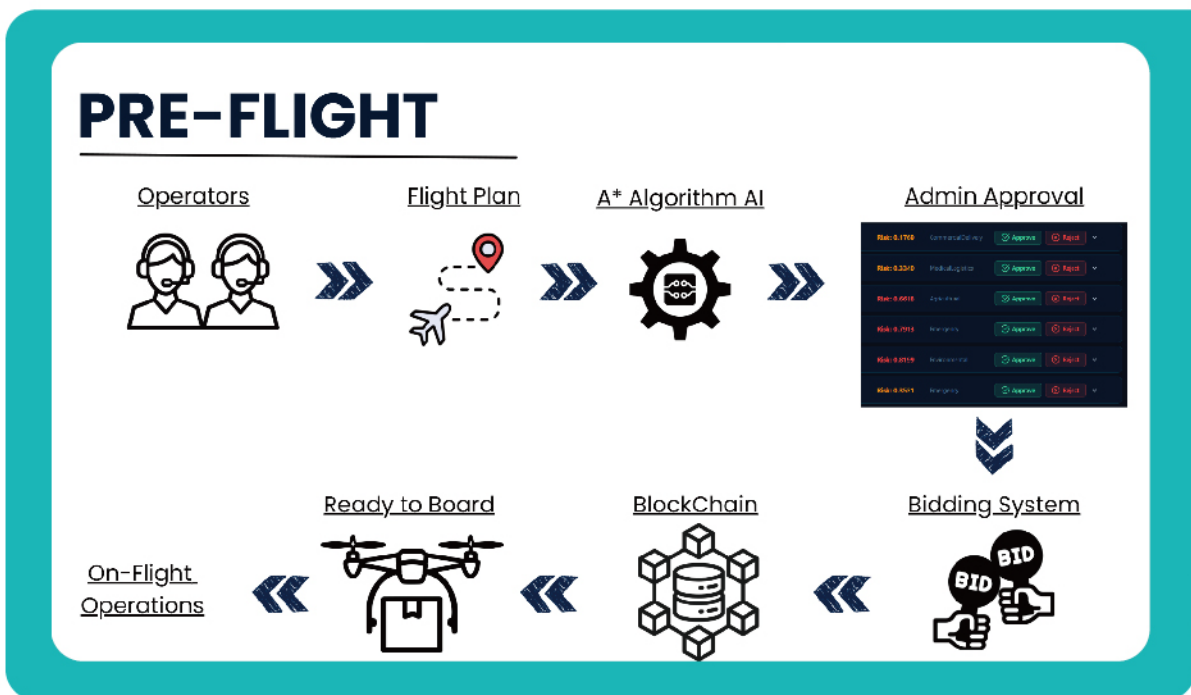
PRE-FLIGHT

Operators

Flight Plan

A* Algorithm AI

Admin Approval

Risk: 0.1760 CommercialDelivery Approve Reject
Risk: 0.3340 MedicalLogistics Approve Reject
Risk: 0.6610 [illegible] Approve Reject
Risk: 0.7913 Emergency Approve Reject
Risk: 0.8119 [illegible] Approve Reject
Risk: 0.4591 Emergency Approve Reject

Bidding System

BID

BID

BlockChain

Ready to Board

On-Flight Operations